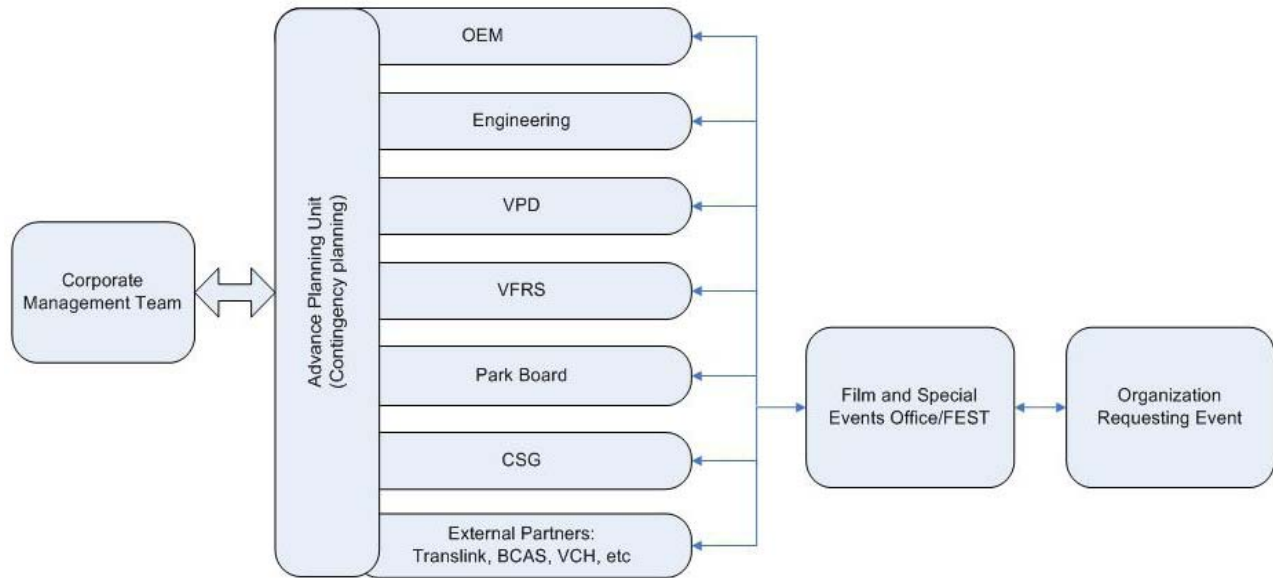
Corporate Management Team

Advance Planning Unit (Contingency planning)

OEM

Engineering

VPD

VFRS

Park Board

CSG

External Partners: Translink, BCAS, VCH, etc

Film and Special Events Office/FEST

Organization Requesting Event